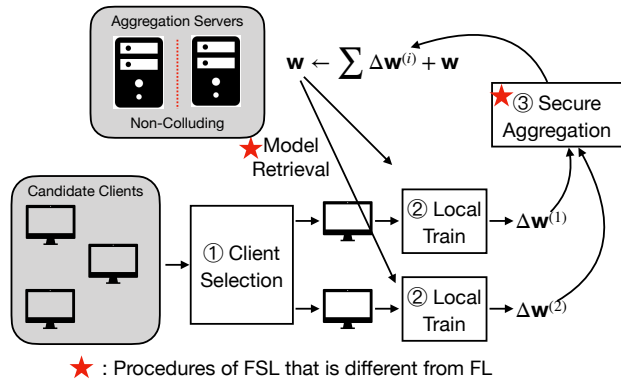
Aggregation Servers

Non-Colluding

$\mathbf{w} \leftarrow \sum \Delta\mathbf{w}^{(i)} + \mathbf{w}$

③ Secure Aggregation

Model Retrieval

Candidate Clients

① Client Selection

② Local Train

$\Delta\mathbf{w}^{(1)}$

② Local Train

$\Delta\mathbf{w}^{(2)}$

: Procedures of FSL that is different from FL